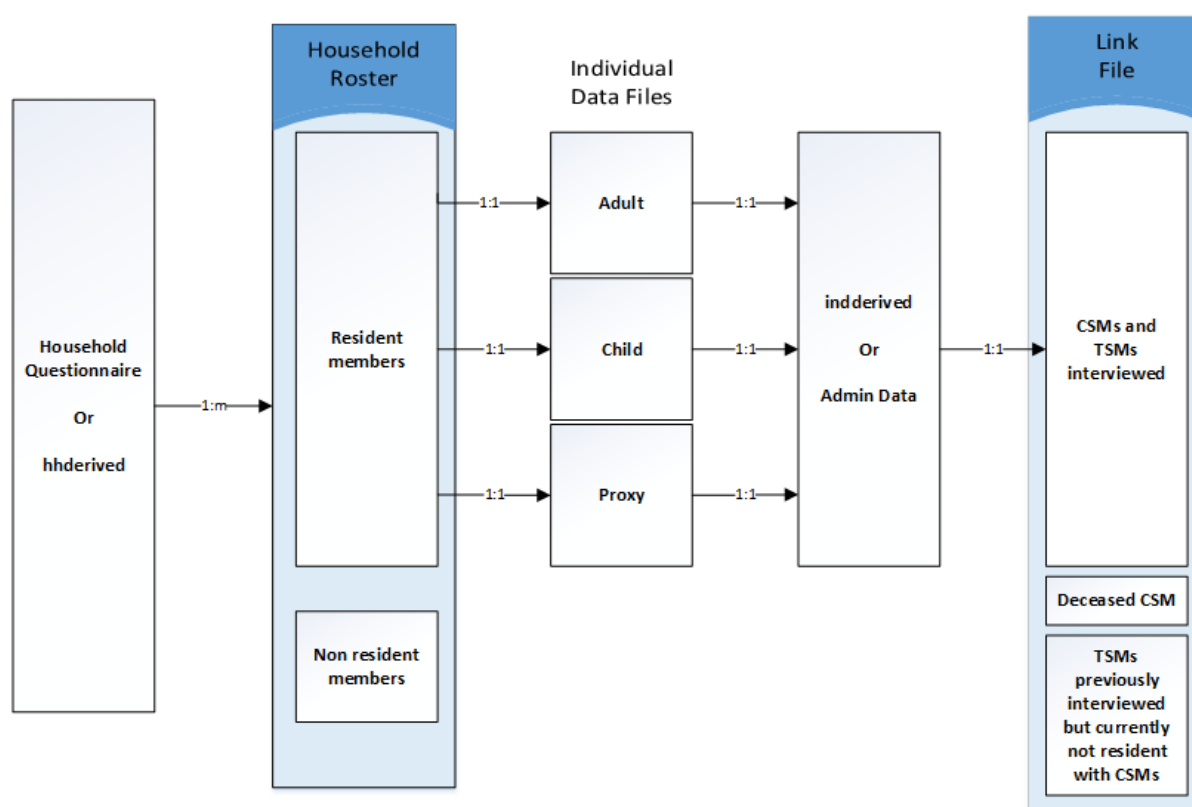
Household Questionnaire

Or

hhderived

1:m

Household Roster

Resident members

Non resident members

Individual Data Files

1:1

Adult

1:1

Child

1:1

Proxy

1:1

1:1

1:1

indderived

Or

Admin Data

1:1

Link File

CSMs and TSMs interviewed

Deceased CSM

TSMs previously interviewed but currently not resident with CSMs